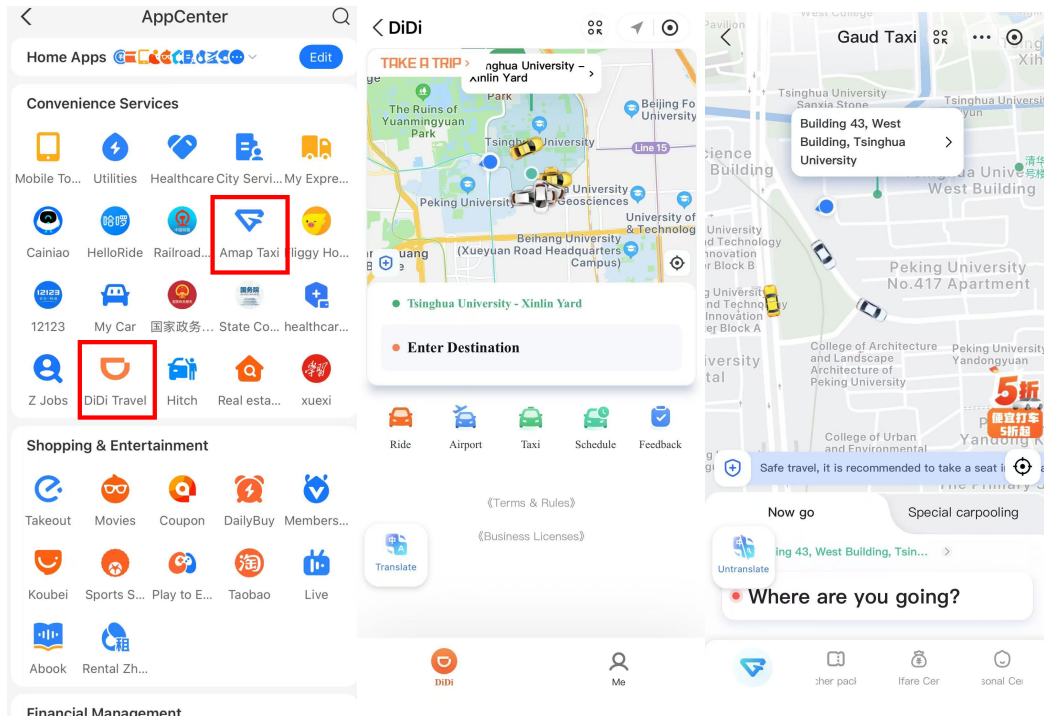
AppCenter

Home Apps Edit

Convenience Services

Mobile To... Utilities Healthcare City Servi... My Expre...

Cainiao HelloRide Railroad... Amap Taxi Fliggy Ho...

12123 My Car 国家政务... State Co... healthcar...

Z Jobs DiDi Travel Hitch Real esta... xuexi

Shopping & Entertainment

Takeout Movies Coupon DailyBuy Members...

Koubei Sports S... Play to E... Taobao Live

Abook Rental Zh...

Financial Management

DiDi

TAKE A TRIP >

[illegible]nghua University – Xinlin Yard >

The Ruins of Yuanmingyuan Park

Beijing Fo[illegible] University

Tsinghua University

Line 15

Peking University

University Geosciences

University of & Technolog

Beihang University (Xueyuan Road Headquarters Campus)

Tsinghua University - Xinlin Yard

Enter Destination

Ride Airport Taxi Schedule Feedback

《Terms & Rules》

《Business Licenses》

Translate

DiDi Me

Gaud Taxi

Building 43, West Building, Tsinghua University >

Tsinghua University Sanxia Stone

Tsinghua Universi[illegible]

Science Building

Tsinghua University West Building

清华

Peking University No.417 Apartment

College of Architecture and Landscape Architecture of Peking University

Peking University Yandongyuan

College of Urban and Environmental

5折

Safe travel, it is recommended to take a seat i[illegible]

Now go Special carpooling

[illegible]ing 43, West Building, Tsin... >

Untranslate

Where are you going?